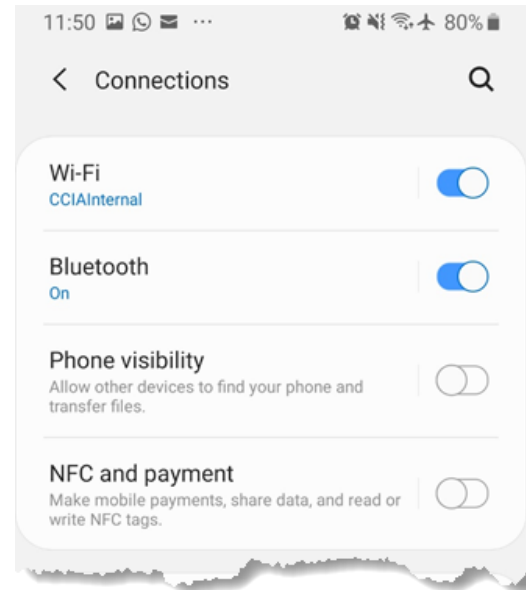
11:50 ··· 80%

< Connections

Wi-Fi
CCIAInternal

Bluetooth
On

Phone visibility
Allow other devices to find your phone and transfer files.

NFC and payment
Make mobile payments, share data, and read or write NFC tags.